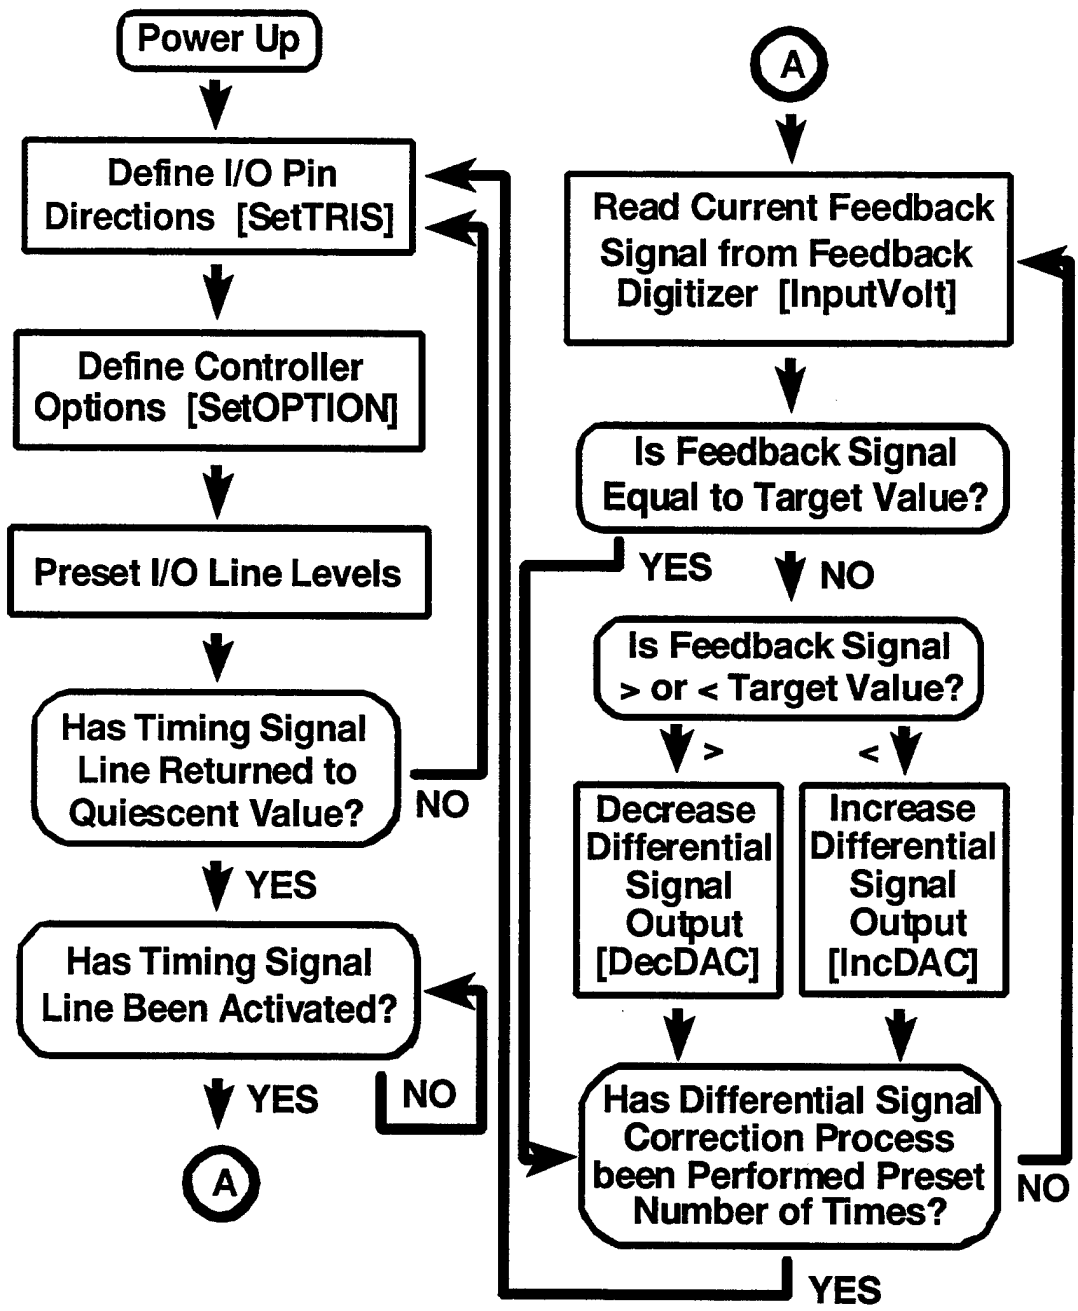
Power Up

Define I/O Pin Directions [SetTRIS]

Define Controller Options [SetOPTION]

Preset I/O Line Levels

Has Timing Signal Line Returned to Quiescent Value?

NO

YES

Has Timing Signal Line Been Activated?

YES

NO

A

A

Read Current Feedback Signal from Feedback Digitizer [InputVolt]

Is Feedback Signal Equal to Target Value?

YES

NO

Is Feedback Signal > or < Target Value?

>

<

Decrease Differential Signal Output [DecDAC]

Increase Differential Signal Output [IncDAC]

Has Differential Signal Correction Process been Performed Preset Number of Times?

NO

YES